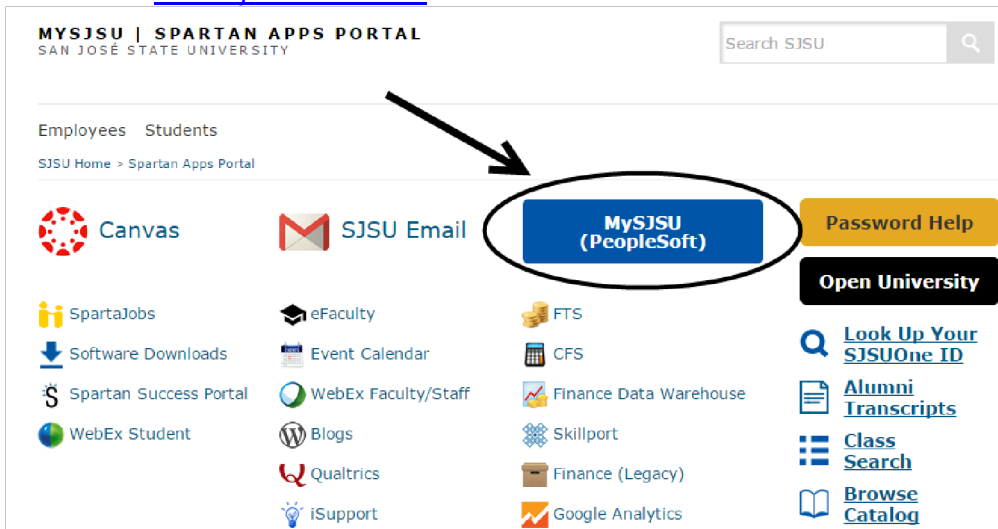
MYSJSU | SPARTAN APPS PORTAL
SAN JOSÉ STATE UNIVERSITY

Search SJSU

Employees Students

SJSU Home > Spartan Apps Portal

Canvas

SJSU Email

MySJSU (PeopleSoft)

Password Help

Open University

SpartaJobs

Software Downloads

Spartan Success Portal

WebEx Student

eFaculty

Event Calendar

WebEx Faculty/Staff

Blogs

Qualtrics

iSupport

FTS

CFS

Finance Data Warehouse

Skillport

Finance (Legacy)

Google Analytics

Look Up Your SJSUOne ID

Alumni Transcripts

Class Search

Browse Catalog